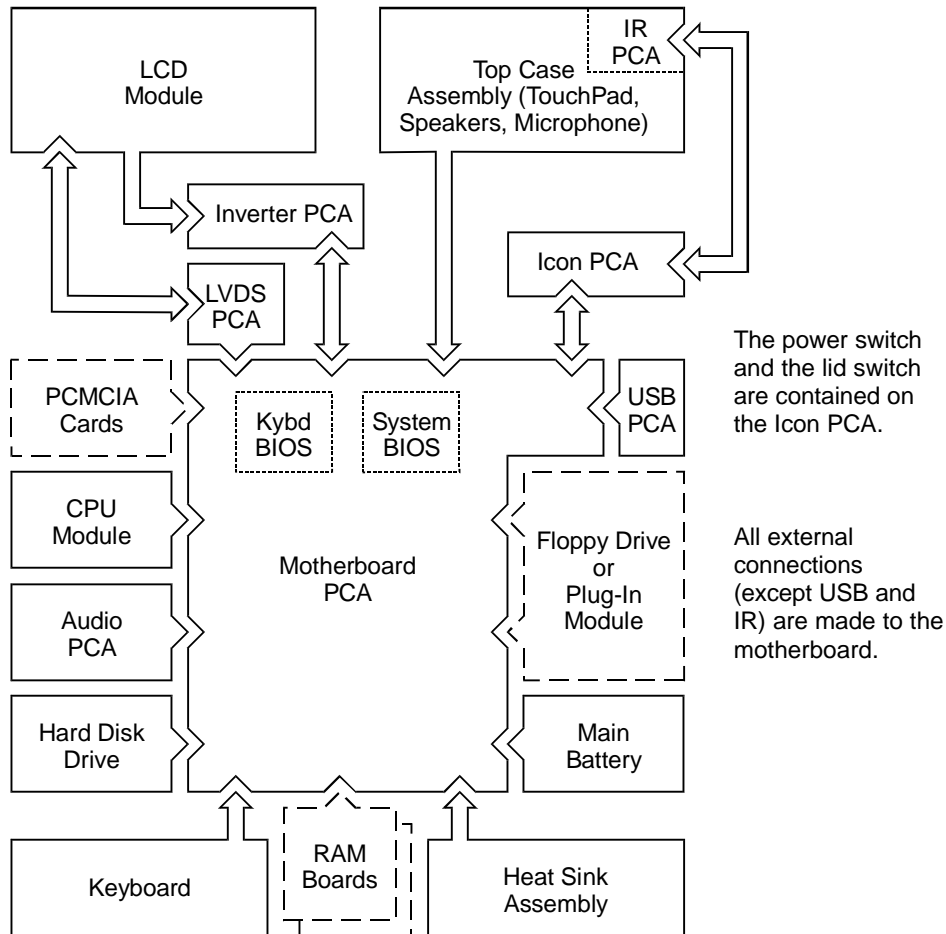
LCD Module

Top Case Assembly (TouchPad, Speakers, Microphone)

IR PCA

Inverter PCA

Icon PCA

LVDS PCA

The power switch and the lid switch are contained on the Icon PCA.

PCMCIA Cards

Kybd BIOS

System BIOS

USB PCA

CPU Module

Motherboard PCA

Floppy Drive or Plug-In Module

All external connections (except USB and IR) are made to the motherboard.

Audio PCA

Hard Disk Drive

Main Battery

Keyboard

RAM Boards

Heat Sink Assembly